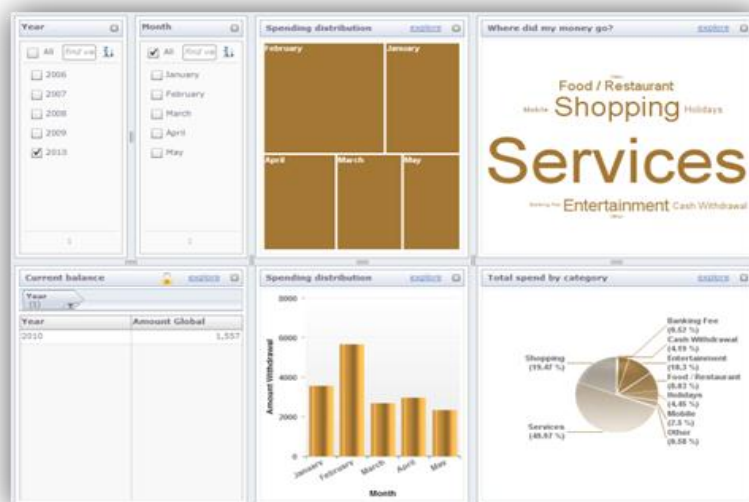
Year
All Find va
2006
2007
2008
2009
2010
1

Month
All Find va
January
February
March
April
May
1

Spending distribution explore
February
January
April
March
May

Where did my money go? explore
Food / Restaurant
Mobile Shopping Holidays
Services
Banking Fee Entertainment Cash Withdrawal
Other

Current balance explore
Year (1)
| Year | Amount Global |
|---|---|
| 2010 | 1,557 |

Spending distribution explore
8000
6000
4000
2000
0
Amount Withdrawal
January
February
March
April
May
Month

Total spend by category explore
Banking Fee (0.57 %)
Cash Withdrawal (4.19 %)
Entertainment (18.3 %)
Food / Restaurant (8.83 %)
Holidays (4.46 %)
Mobile (2.5 %)
Other (0.58 %)
Shopping (19.47 %)
Services (40.57 %)